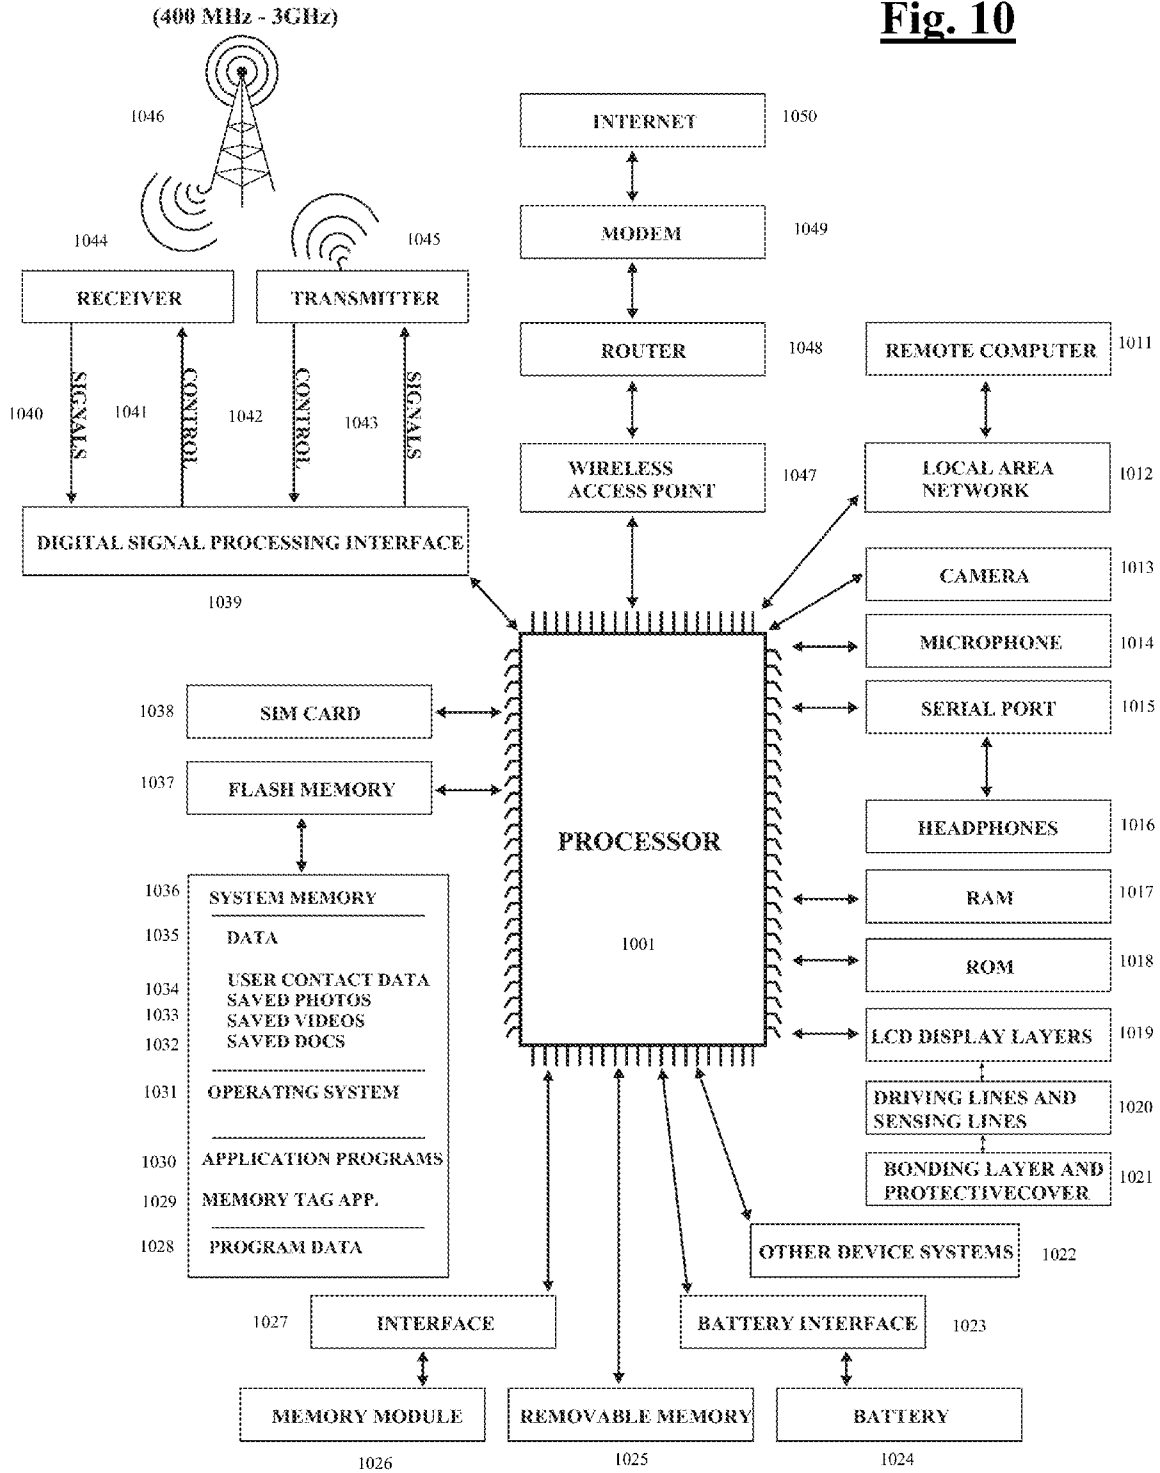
(400 MHz - 3GHz)

Fig. 10

1046

1044

1045

RECEIVER

TRANSMITTER

1040 SIGNALS

1041 CONTROL

1042 CONTROL

1043 SIGNALS

DIGITAL SIGNAL PROCESSING INTERFACE

1039

INTERNET 1050

MODEM 1049

ROUTER 1048

WIRELESS ACCESS POINT 1047

REMOTE COMPUTER 1011

LOCAL AREA NETWORK 1012

CAMERA 1013

MICROPHONE 1014

SERIAL PORT 1015

HEADPHONES 1016

RAM 1017

ROM 1018

LCD DISPLAY LAYERS 1019

DRIVING LINES AND SENSING LINES 1020

BONDING LAYER AND PROTECTIVECOVER 1021

OTHER DEVICE SYSTEMS 1022

PROCESSOR

1001

1038 SIM CARD

1037 FLASH MEMORY

1036 SYSTEM MEMORY

1035 DATA

1034 USER CONTACT DATA

1033 SAVED PHOTOS

1032 SAVED VIDEOS

SAVED DOCS

1031 OPERATING SYSTEM

1030 APPLICATION PROGRAMS

1029 MEMORY TAG APP.

1028 PROGRAM DATA

1027 INTERFACE

BATTERY INTERFACE 1023

MEMORY MODULE

1026

REMOVABLE MEMORY

1025

BATTERY

1024